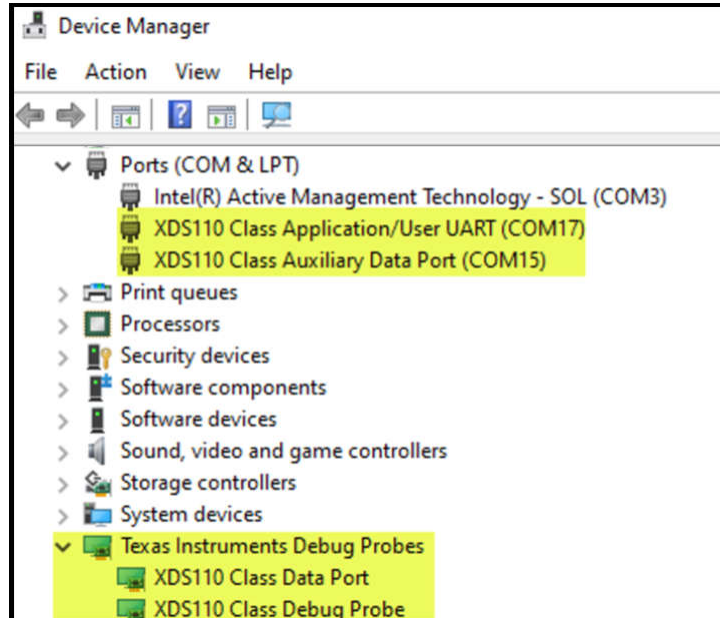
Device Manager

File Action View Help

Ports (COM & LPT)
Intel(R) Active Management Technology - SOL (COM3)
XDS110 Class Application/User UART (COM17)
XDS110 Class Auxiliary Data Port (COM15)
Print queues
Processors
Security devices
Software components
Software devices
Sound, video and game controllers
Storage controllers
System devices
Texas Instruments Debug Probes
XDS110 Class Data Port
XDS110 Class Debug Probe